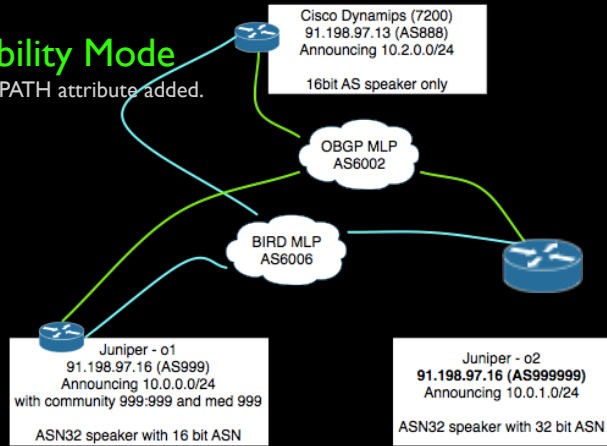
bility Mode

PATH attribute added.

Cisco Dynamips (7200)
91.198.97.13 (AS888)
Announcing 10.2.0.0/24

16bit AS speaker only

OBGP MLP
AS6002

BIRD MLP
AS6006

Juniper - o1
91.198.97.16 (AS999)
Announcing 10.0.0.0/24
with community 999:999 and med 999

ASN32 speaker with 16 bit ASN

Juniper - o2
**91.198.97.16 (AS999999)**
Announcing 10.0.1.0/24

ASN32 speaker with 32 bit ASN